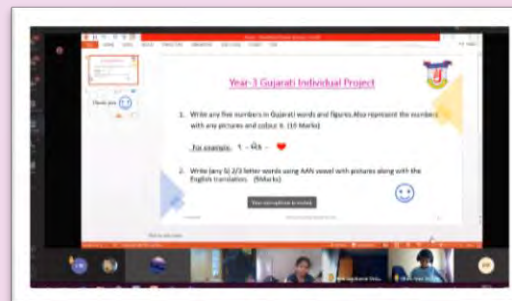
Year-3 Gujarati Individual Project

1. Write any five numbers in Gujarati words and figures. Also represent the numbers with any pictures and colour it. (10 Marks)

For example: 1 - એક -

2. Write (any 5) 2/3 letter words using AAN vowel with pictures along with the English translation. (5Marks)

Thank you

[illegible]